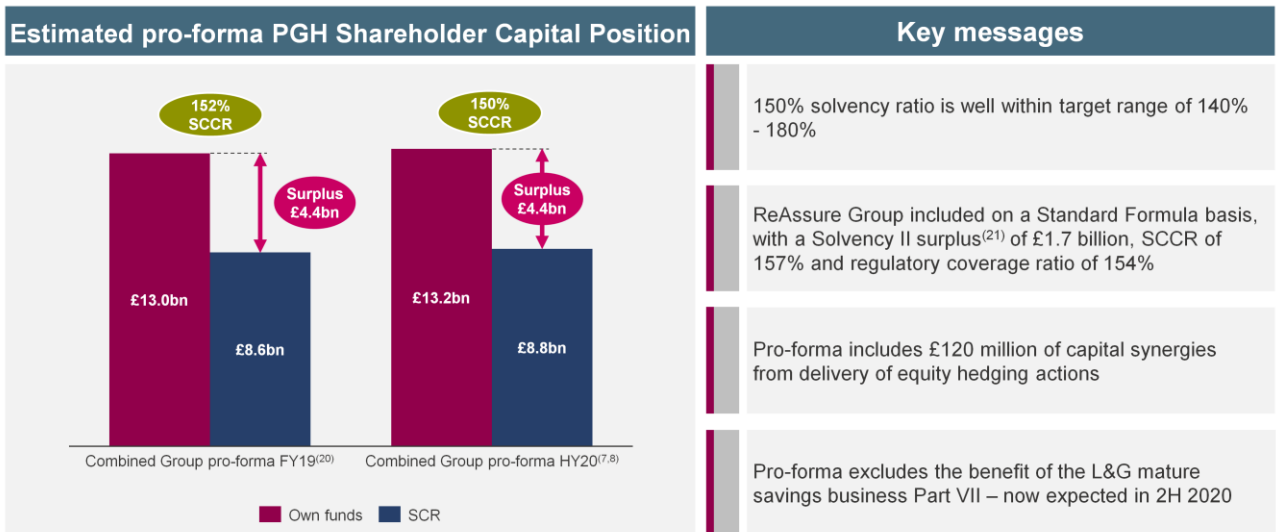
Estimated pro-forma PGH Shareholder Capital Position

152% SCCR

150% SCCR

Surplus £4.4bn

Surplus £4.4bn

£13.0bn

£8.6bn

£13.2bn

£8.8bn

Combined Group pro-forma FY19$^{(20)}$

Combined Group pro-forma HY20$^{(7,8)}$

Own funds

SCR

Key messages

150% solvency ratio is well within target range of 140% - 180%

ReAssure Group included on a Standard Formula basis, with a Solvency II surplus$^{(21)}$ of £1.7 billion, SCCR of 157% and regulatory coverage ratio of 154%

Pro-forma includes £120 million of capital synergies from delivery of equity hedging actions

Pro-forma excludes the benefit of the L&G mature savings business Part VII – now expected in 2H 2020